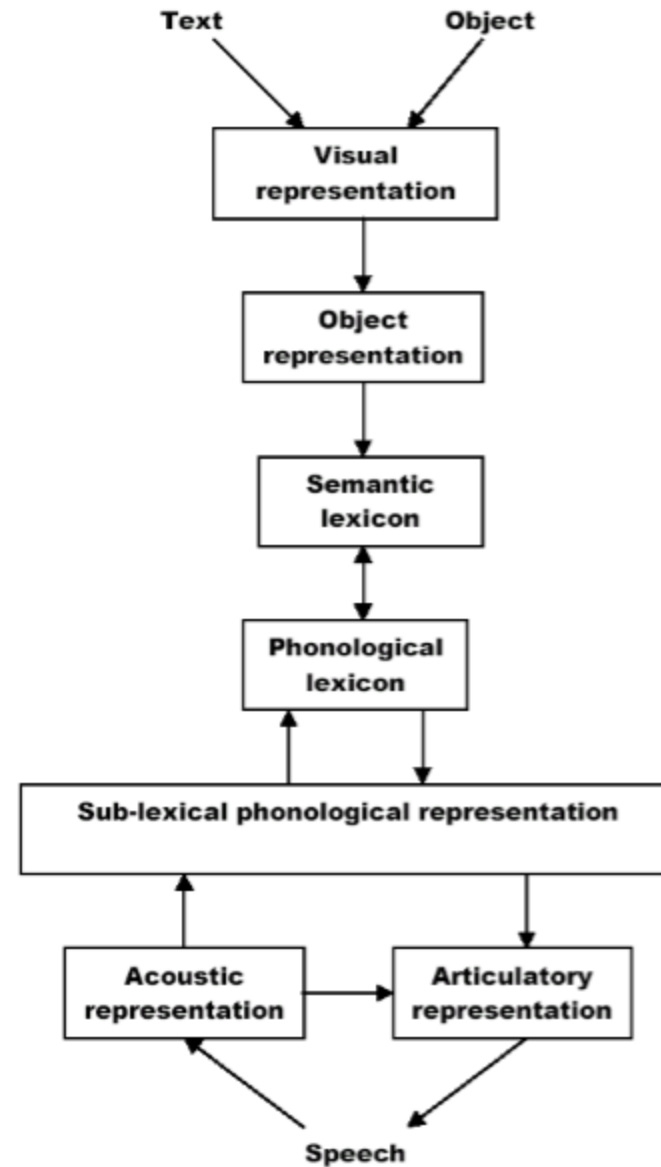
Text

Object

Visual representation

Object representation

Semantic lexicon

Phonological lexicon

Sub-lexical phonological representation

Acoustic representation

Articulatory representation

Speech